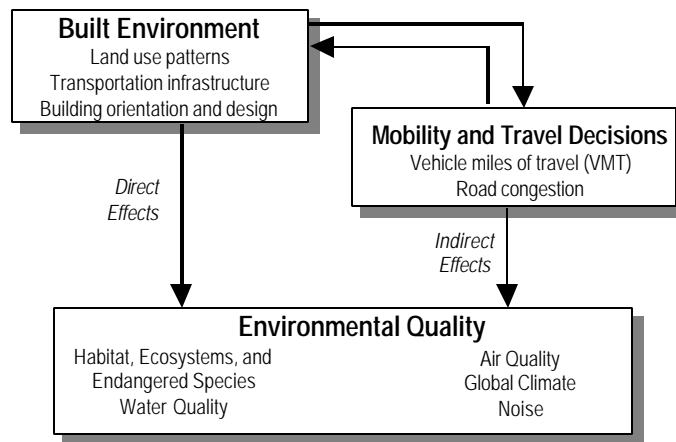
**Built Environment**
Land use patterns
Transportation infrastructure
Building orientation and design

**Mobility and Travel Decisions**
Vehicle miles of travel (VMT)
Road congestion

*Direct Effects*

*Indirect Effects*

**Environmental Quality**
Habitat, Ecosystems, and Endangered Species
Water Quality

Air Quality
Global Climate
Noise